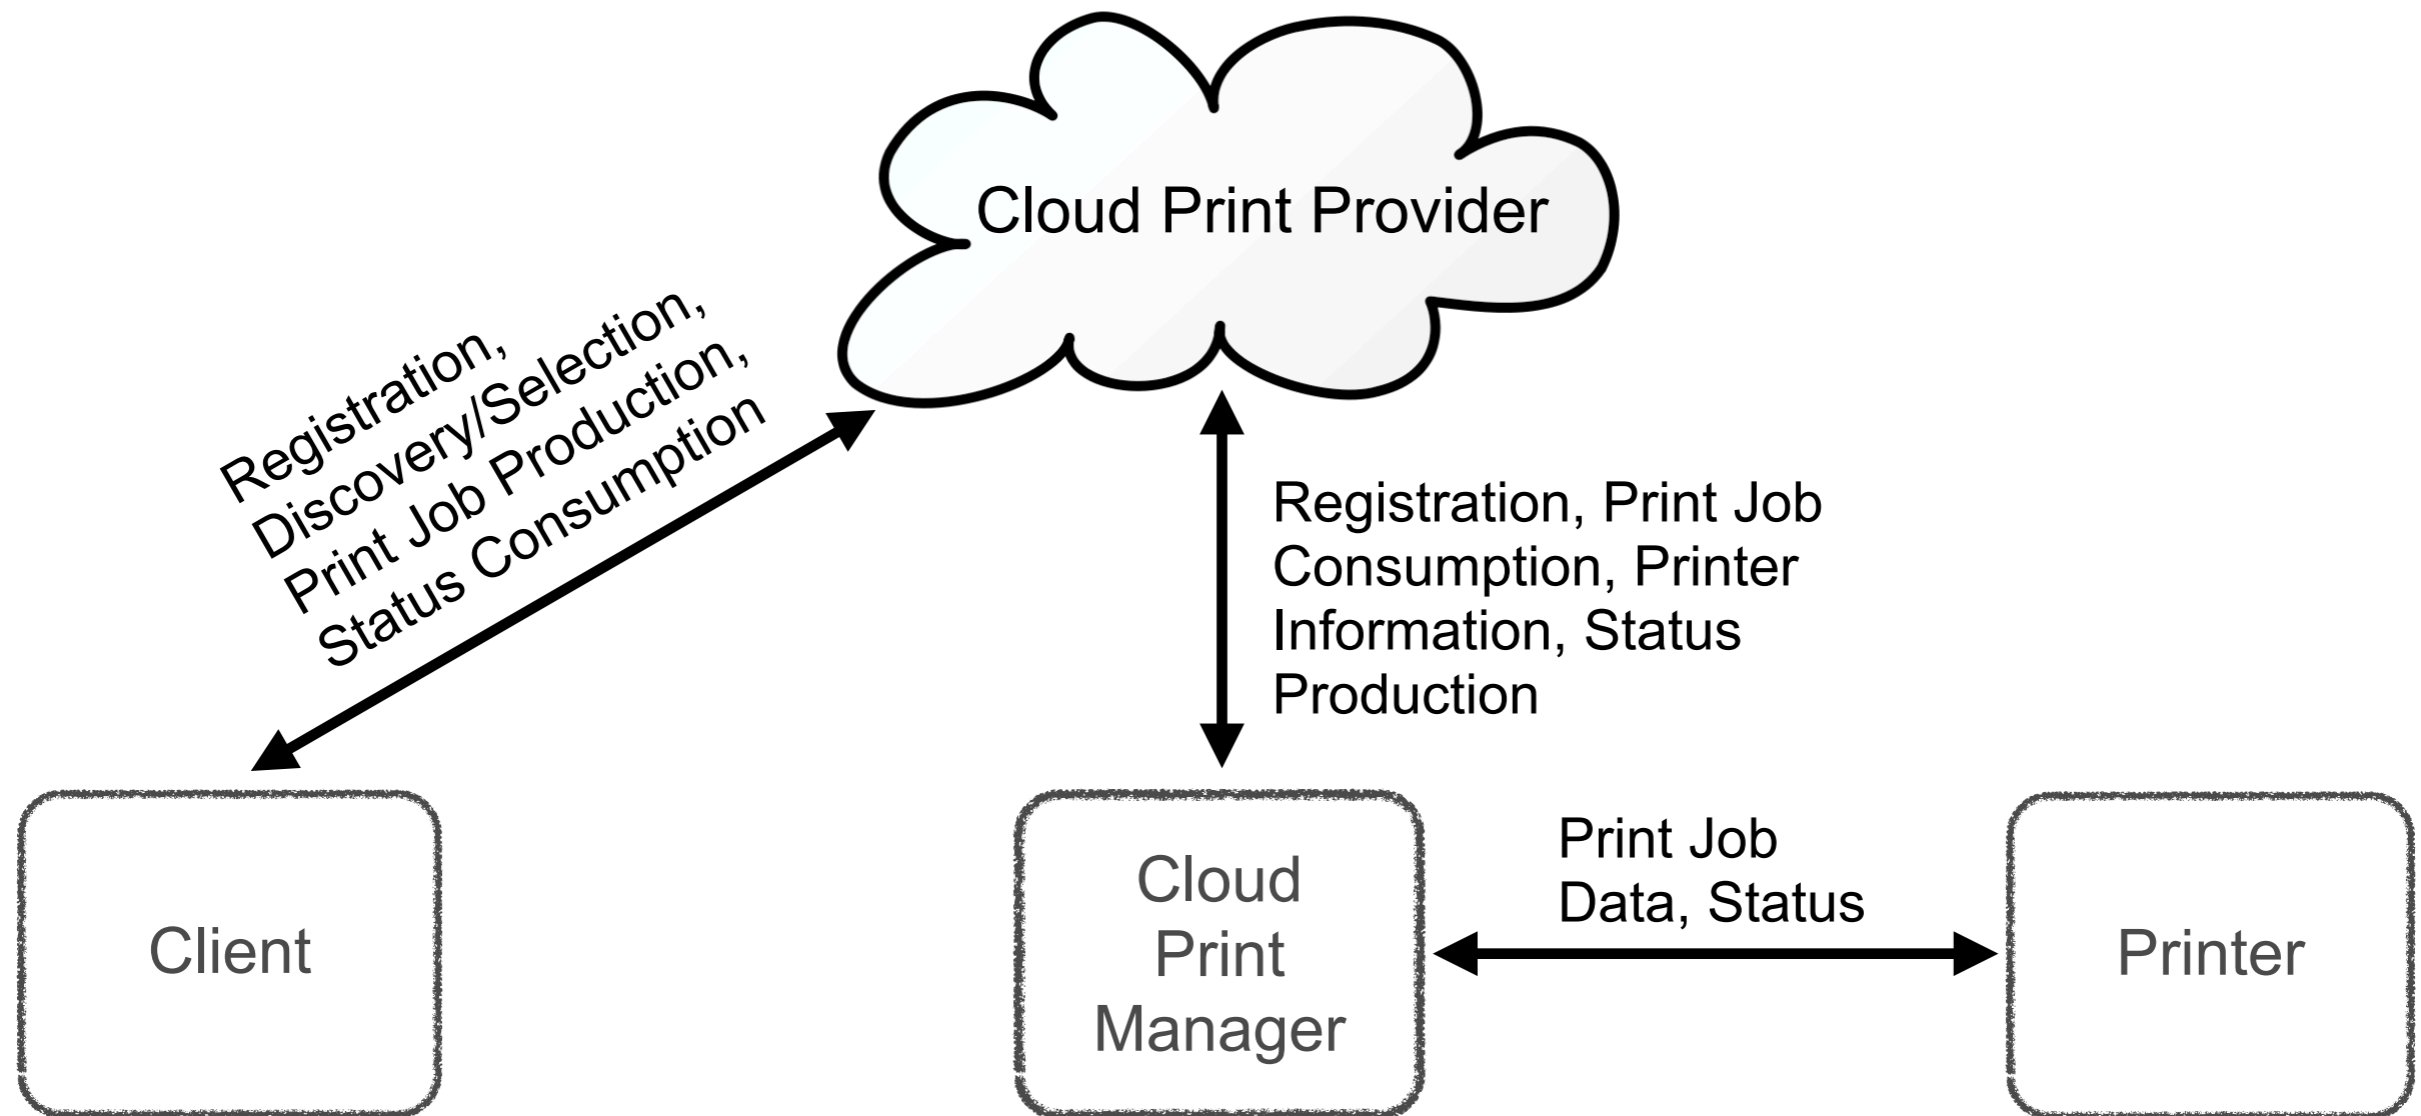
Cloud Print Provider

Registration, Discovery/Selection, Print Job Production, Status Consumption

Registration, Print Job Consumption, Printer Information, Status Production

Client

Cloud Print Manager

Print Job Data, Status

Printer